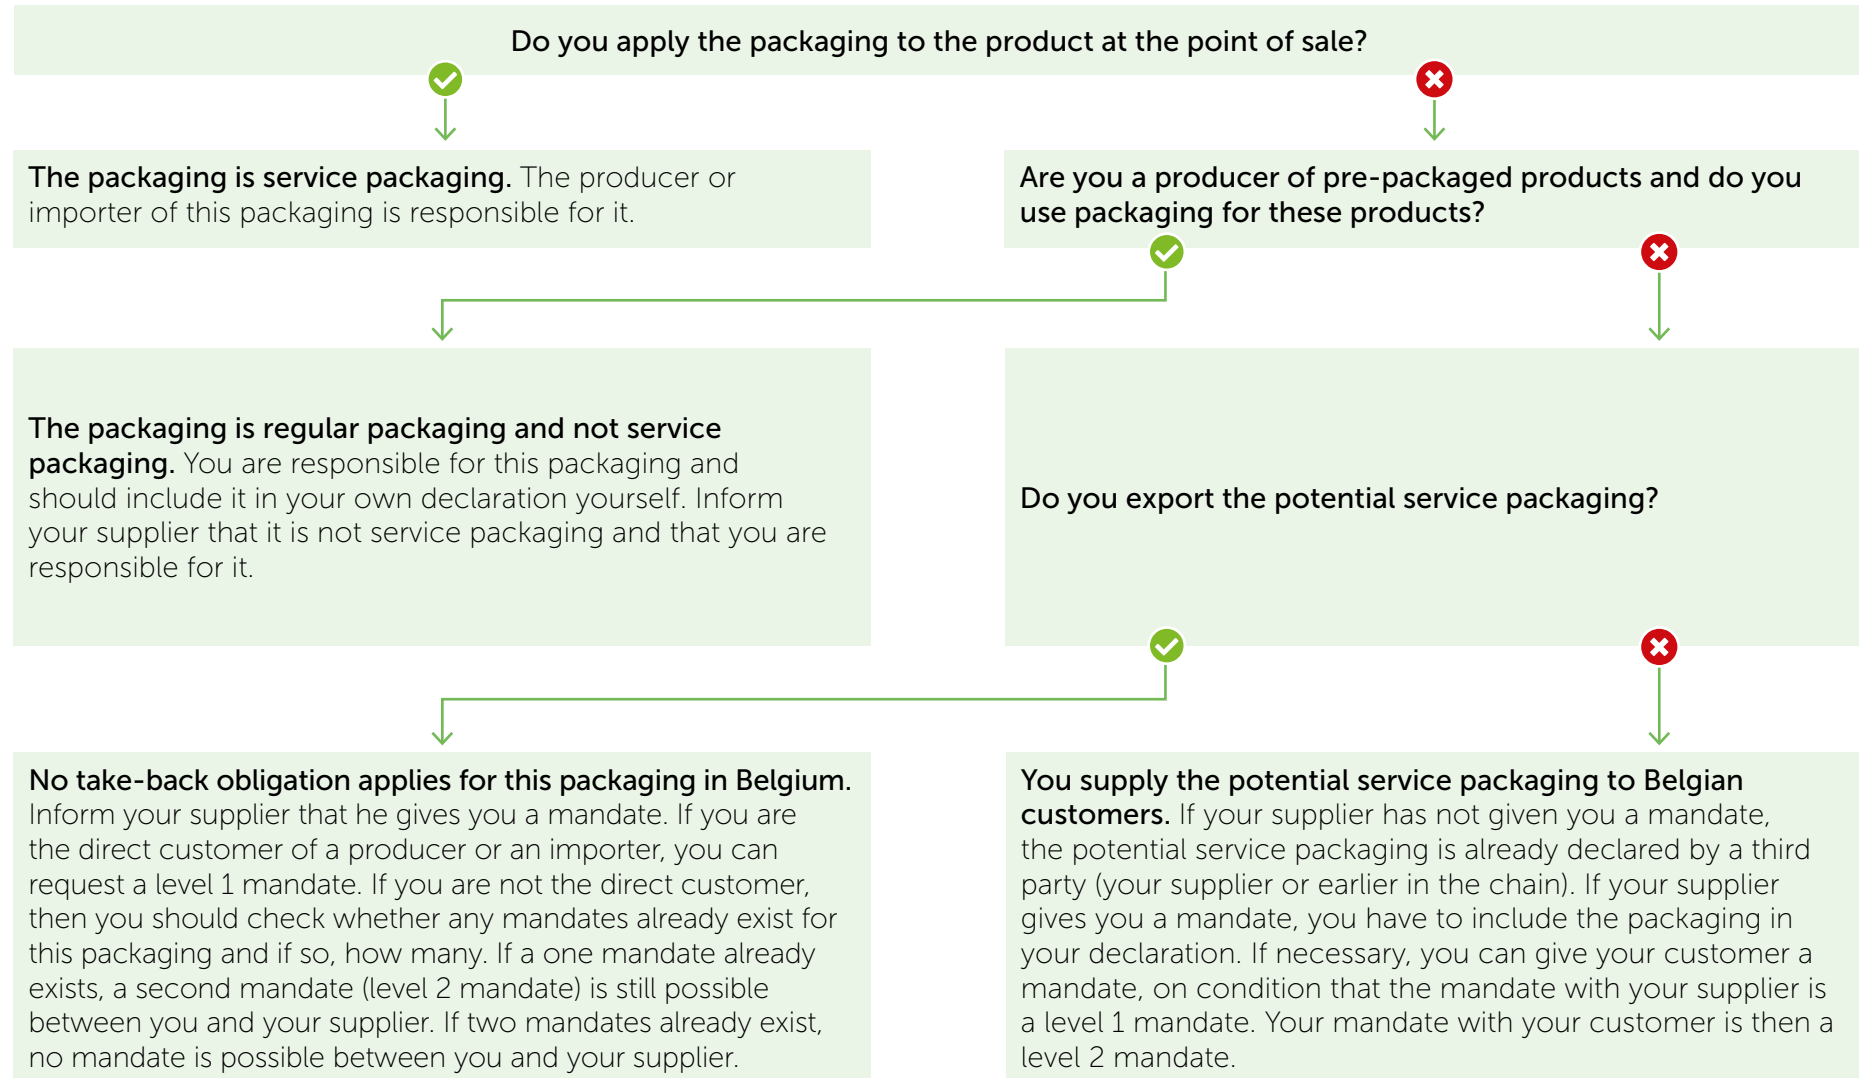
Do you apply the packaging to the product at the point of sale?

The packaging is service packaging. The producer or importer of this packaging is responsible for it.

Are you a producer of pre-packaged products and do you use packaging for these products?

The packaging is regular packaging and not service packaging. You are responsible for this packaging and should include it in your own declaration yourself. Inform your supplier that it is not service packaging and that you are responsible for it.

Do you export the potential service packaging?

No take-back obligation applies for this packaging in Belgium. Inform your supplier that he gives you a mandate. If you are the direct customer of a producer or an importer, you can request a level 1 mandate. If you are not the direct customer, then you should check whether any mandates already exist for this packaging and if so, how many. If a one mandate already exists, a second mandate (level 2 mandate) is still possible between you and your supplier. If two mandates already exist, no mandate is possible between you and your supplier.

You supply the potential service packaging to Belgian customers. If your supplier has not given you a mandate, the potential service packaging is already declared by a third party (your supplier or earlier in the chain). If your supplier gives you a mandate, you have to include the packaging in your declaration. If necessary, you can give your customer a mandate, on condition that the mandate with your supplier is a level 1 mandate. Your mandate with your customer is then a level 2 mandate.